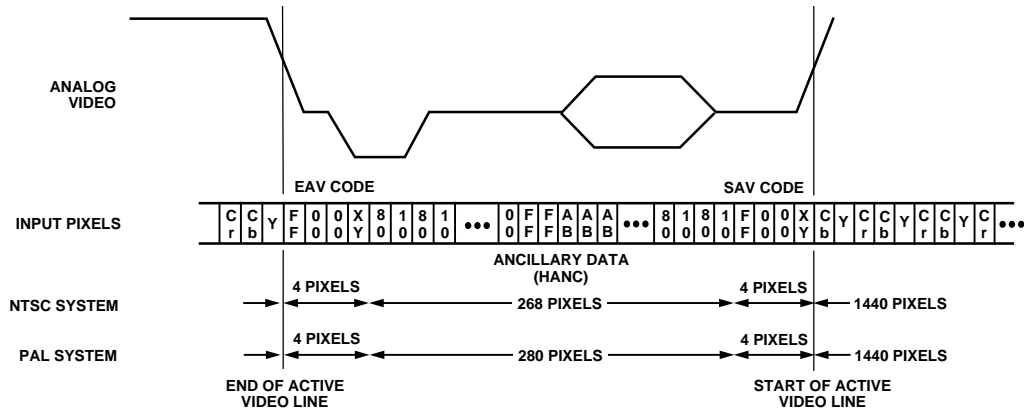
ANALOG VIDEO

EAV CODE

SAV CODE

INPUT PIXELS

| C r | C b | Y | F F | 0 0 | 0 0 | X Y | 8 0 | 1 0 | 8 0 | 1 0 | ••• | 0 0 | F F | F F | A B | A B | A B | ••• | 8 0 | 1 0 | 8 0 | 1 0 | F F | 0 0 | 0 0 | X Y | C b | Y | C r | C b | Y | C r | C b | Y | C r | ••• |
|---|---|---|---|---|---|---|---|---|---|---|---|---|---|---|---|---|---|---|---|---|---|---|---|---|---|---|---|---|---|---|---|---|---|---|---|---|

ANCILLARY DATA (HANC)

NTSC SYSTEM
4 PIXELS
268 PIXELS
4 PIXELS
1440 PIXELS

PAL SYSTEM
4 PIXELS
280 PIXELS
4 PIXELS
1440 PIXELS

END OF ACTIVE VIDEO LINE

START OF ACTIVE VIDEO LINE